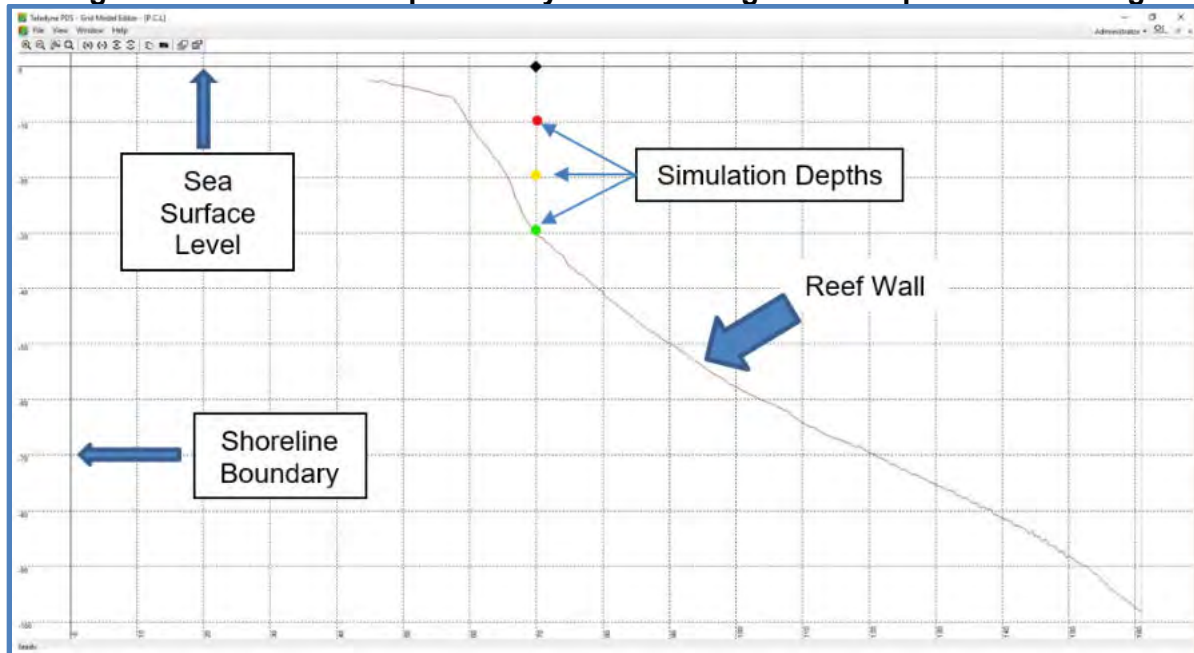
Teledyne PDS - Grid Model Editor - [P.C.L]

File View Window Help

Administrator

0

-10

-20

-30

-40

-50

-60

-70

-80

-90

-100

Sea Surface Level

Simulation Depths

Reef Wall

Shoreline Boundary

Ready